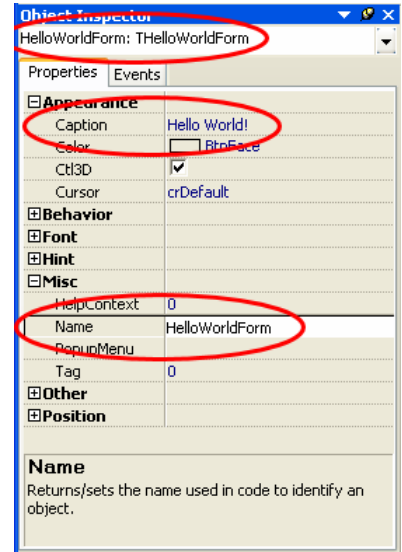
Object Inspector

HelloWorldForm: THelloWorldForm

Properties | Events

| | |
|---|---|
| ⊟Appearance | |
| Caption | Hello World! |
| Color | BtnFace |
| Ctl3D | ✓ |
| Cursor | crDefault |
| ⊞Behavior | |
| ⊞Font | |
| ⊞Hint | |
| ⊟Misc | |
| HelpContext | 0 |
| Name | HelloWorldForm |
| PopupMenu | |
| Tag | 0 |
| ⊞Other | |
| ⊞Position | |

Name
Returns/sets the name used in code to identify an object.